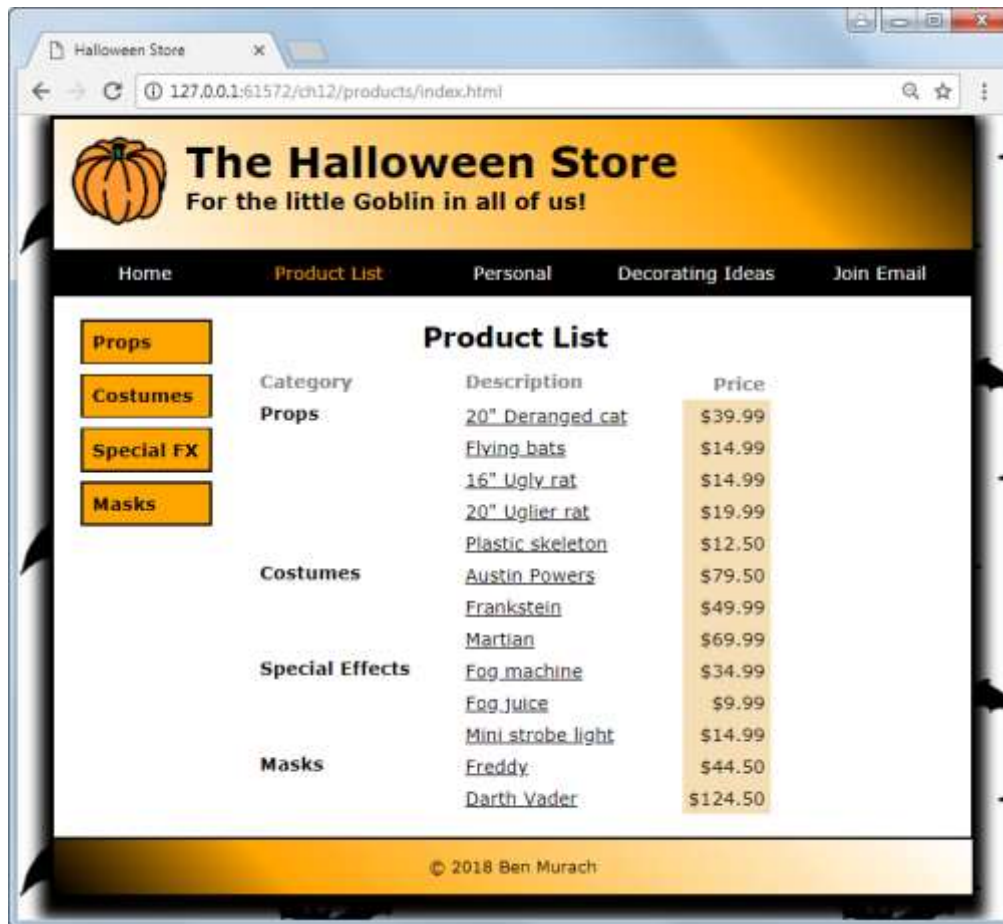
Halloween Store ×

127.0.0.1:61572/ch12/products/index.html

The Halloween Store
For the little Goblin in all of us!

Home Product List Personal Decorating Ideas Join Email

Props
Costumes
Special FX
Masks

Product List

| Category | Description | Price |
|---|---|---|
| Props | 20" Deranged cat | \$39.99 |
| | Flying bats | \$14.99 |
| | 16" Ugly rat | \$14.99 |
| | 20" Uglier rat | \$19.99 |
| | Plastic skeleton | \$12.50 |
| Costumes | Austin Powers | \$79.50 |
| | Frankstein | \$49.99 |
| | Martian | \$69.99 |
| Special Effects | Fog machine | \$34.99 |
| | Fog juice | \$9.99 |
| | Mini strobe light | \$14.99 |
| Masks | Freddy | \$44.50 |
| | Darth Vader | \$124.50 |

© 2018 Ben Murach